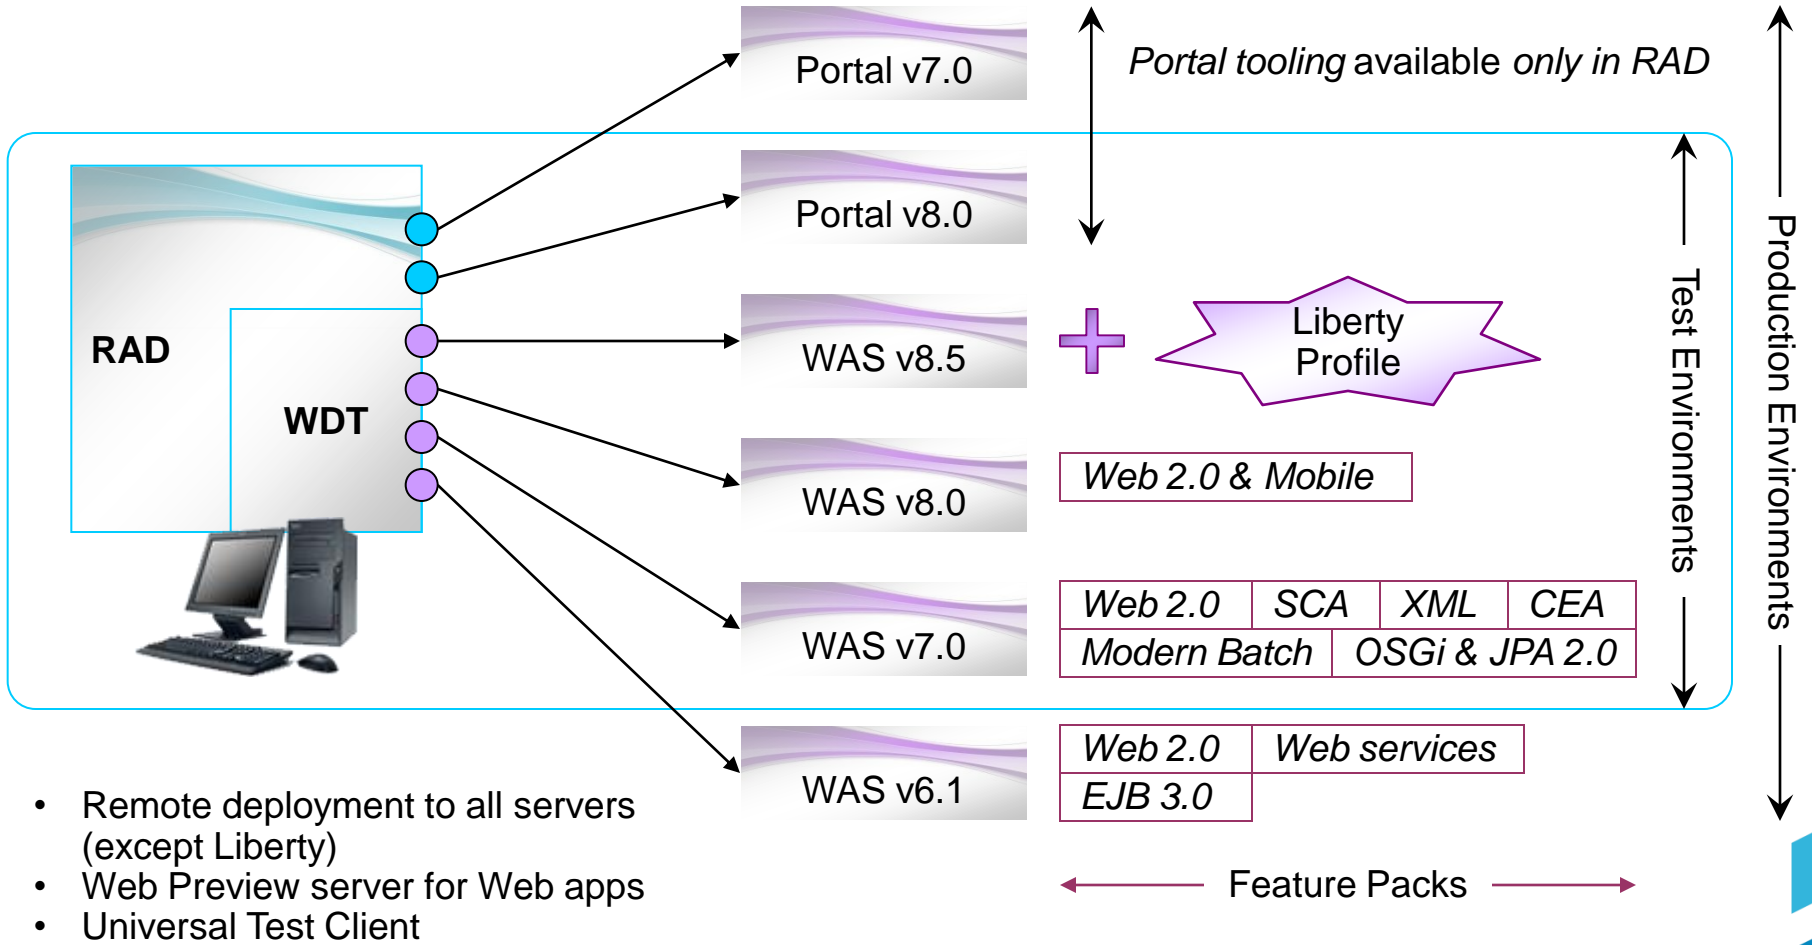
Portal v7.0

Portal tooling available only in RAD

Portal v8.0

RAD

WDT

WAS v8.5

+

Liberty Profile

WAS v8.0

Web 2.0 & Mobile

WAS v7.0

| Web 2.0 | SCA | XML | CEA |
|---|---|---|---|
| Modern Batch | | OSGi & JPA 2.0 | |

WAS v6.1

| Web 2.0 | Web services |
|---|---|
| EJB 3.0 | |

Test Environments

Production Environments

Feature Packs

• Remote deployment to all servers (except Liberty)
• Web Preview server for Web apps
• Universal Test Client